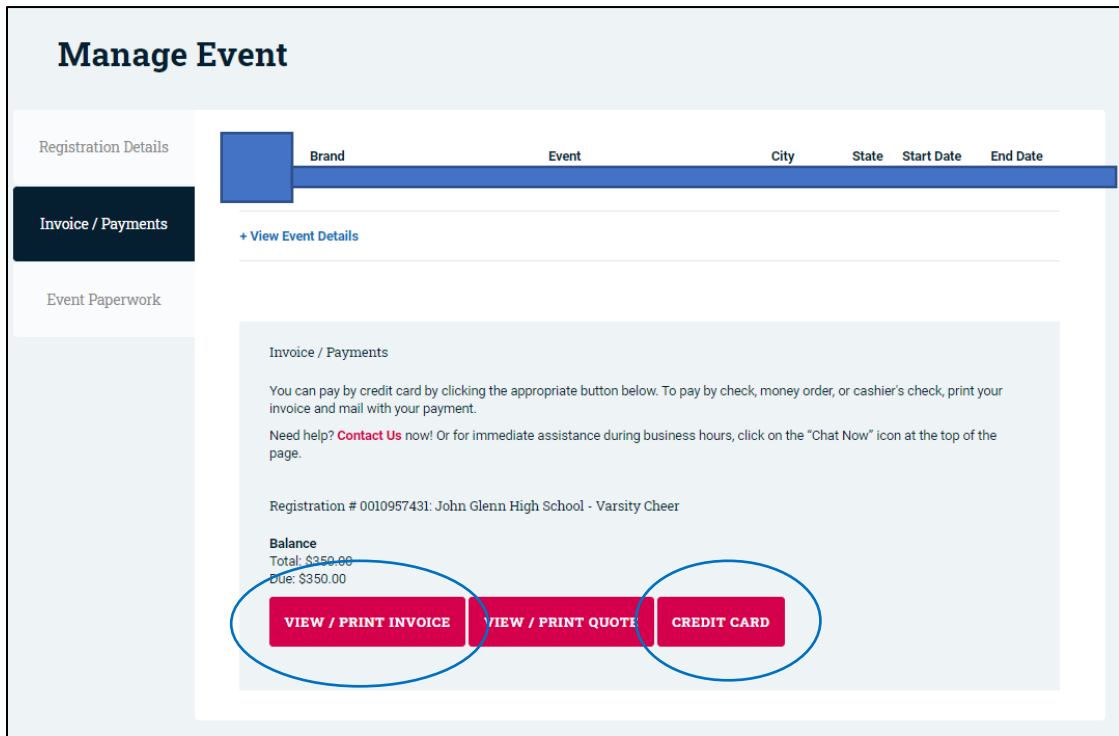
Manage Event

Registration Details

Invoice / Payments

Event Paperwork

| Brand | Event | City | State | Start Date | End Date |
|---|---|---|---|---|---|

+ View Event Details

Invoice / Payments

You can pay by credit card by clicking the appropriate button below. To pay by check, money order, or cashier's check, print your invoice and mail with your payment.

Need help? Contact Us now! Or for immediate assistance during business hours, click on the "Chat Now" icon at the top of the page.

Registration # 0010957431: John Glenn High School - Varsity Cheer

Balance
Total: $350.00
Due: $350.00

VIEW / PRINT INVOICE

VIEW / PRINT QUOTE

CREDIT CARD